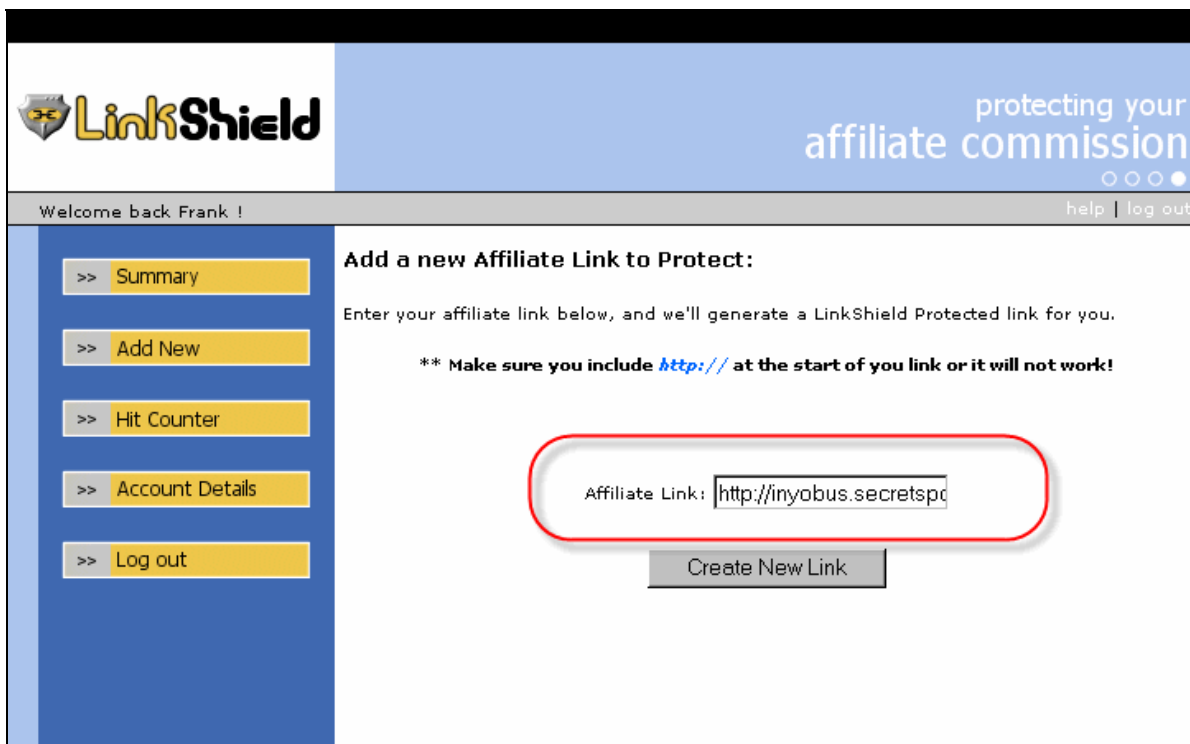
LinkShield

protecting your
affiliate commission

Welcome back Frank !

help | log out

>> Summary

>> Add New

>> Hit Counter

>> Account Details

>> Log out

Add a new Affiliate Link to Protect:

Enter your affiliate link below, and we'll generate a LinkShield Protected link for you.

** Make sure you include http:// at the start of you link or it will not work!

Affiliate Link: http://inyobus.secretspo

Create New Link